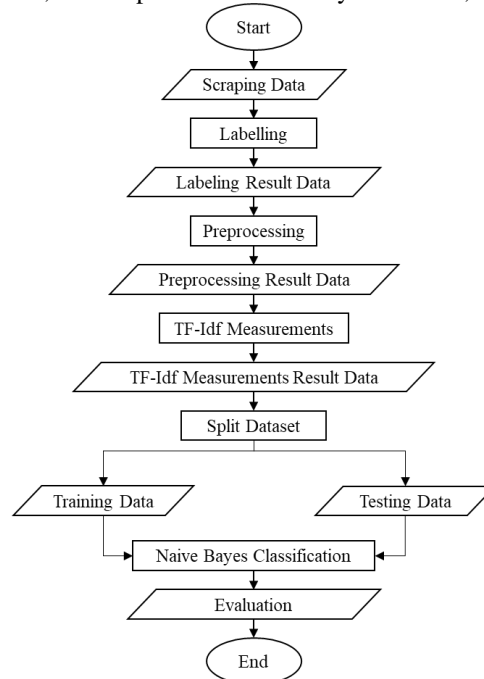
Start

Scraping Data

Labelling

Labeling Result Data

Preprocessing

Preprocessing Result Data

TF-Idf Measurements

TF-Idf Measurements Result Data

Split Dataset

Training Data

Testing Data

Naive Bayes Classification

Evaluation

End